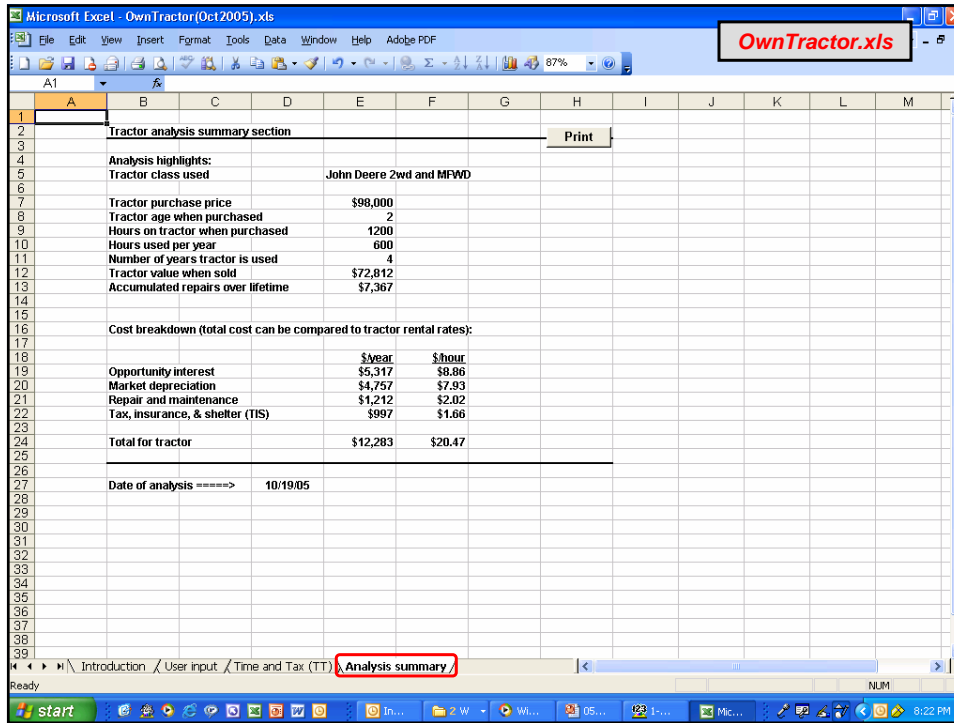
Microsoft Excel - OwnTractor(Oct2005).xls

OwnTractor.xls

File Edit View Insert Format Tools Data Window Help Adobe PDF

87%

A1

| | A | B | C | D | E | F | G | H | I | J | K | L | M |
|---|---|---|---|---|---|---|---|---|---|---|---|---|---|
| 1 | | | | | | | | | | | | | |
| 2 | | Tractor analysis summary section | | | | | | Print | | | | | |
| 3 | | | | | | | | | | | | | |
| 4 | | Analysis highlights: | | | | | | | | | | | |
| 5 | | Tractor class used | | | John Deere 2wd and MFWD | | | | | | | | |
| 6 | | | | | | | | | | | | | |
| 7 | | Tractor purchase price | | | $98,000 | | | | | | | | |
| 8 | | Tractor age when purchased | | | 2 | | | | | | | | |
| 9 | | Hours on tractor when purchased | | | 1200 | | | | | | | | |
| 10 | | Hours used per year | | | 600 | | | | | | | | |
| 11 | | Number of years tractor is used | | | 4 | | | | | | | | |
| 12 | | Tractor value when sold | | | $72,812 | | | | | | | | |
| 13 | | Accumulated repairs over lifetime | | | $7,367 | | | | | | | | |
| 14 | | | | | | | | | | | | | |
| 15 | | | | | | | | | | | | | |
| 16 | | Cost breakdown (total cost can be compared to tractor rental rates): | | | | | | | | | | | |
| 17 | | | | | | | | | | | | | |
| 18 | | | | | $/year | $/hour | | | | | | | |
| 19 | | Opportunity interest | | | $5,317 | $8.86 | | | | | | | |
| 20 | | Market depreciation | | | $4,757 | $7.93 | | | | | | | |
| 21 | | Repair and maintenance | | | $1,212 | $2.02 | | | | | | | |
| 22 | | Tax, insurance, & shelter (TIS) | | | $997 | $1.66 | | | | | | | |
| 23 | | | | | | | | | | | | | |
| 24 | | Total for tractor | | | $12,283 | $20.47 | | | | | | | |
| 25 | | | | | | | | | | | | | |
| 26 | | | | | | | | | | | | | |
| 27 | | Date of analysis =====> | | 10/19/05 | | | | | | | | | |
| 28 | | | | | | | | | | | | | |
| 29 | | | | | | | | | | | | | |
| 30 | | | | | | | | | | | | | |
| 31 | | | | | | | | | | | | | |
| 32 | | | | | | | | | | | | | |
| 33 | | | | | | | | | | | | | |
| 34 | | | | | | | | | | | | | |
| 35 | | | | | | | | | | | | | |
| 36 | | | | | | | | | | | | | |
| 37 | | | | | | | | | | | | | |
| 38 | | | | | | | | | | | | | |
| 39 | | | | | | | | | | | | | |

Introduction / User input / Time and Tax (TT) / Analysis summary /

Ready NUM

start In... 2 W Wi... 05... 1-... Mic... 8:22 PM